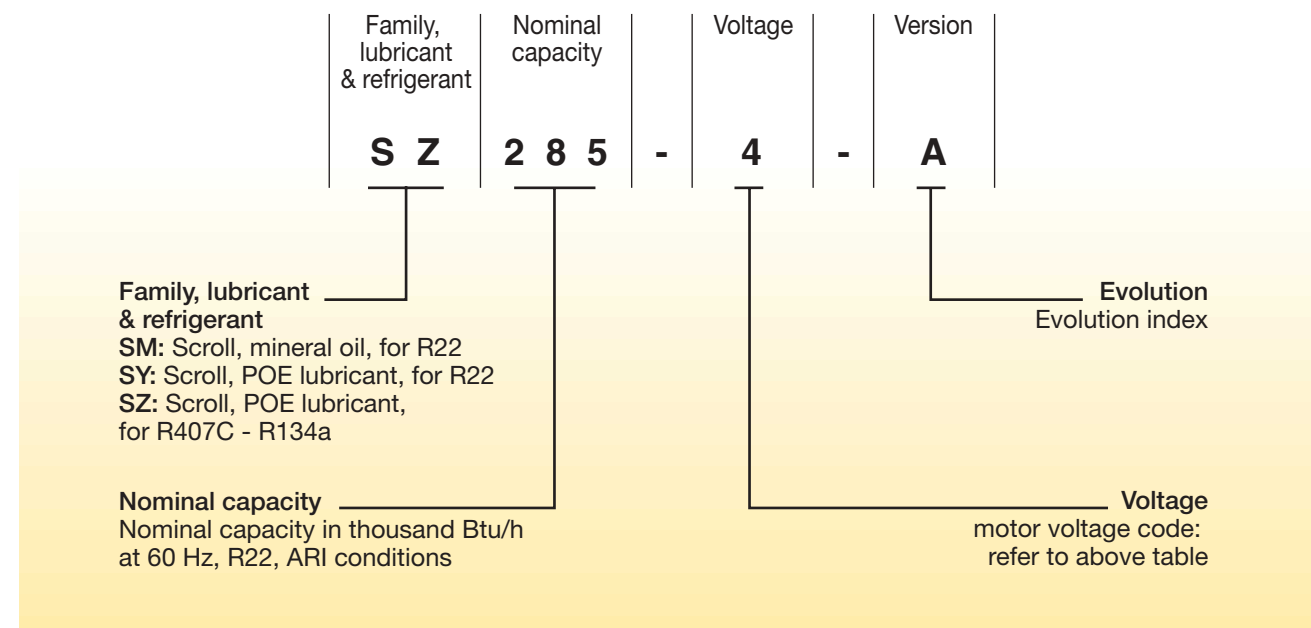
| Family, lubricant & refrigerant | Nominal capacity | | Voltage | | Version |
|---|---|---|---|---|---|
| S Z | 2 8 5 | - | 4 | - | A |

Family, lubricant & refrigerant
SM: Scroll, mineral oil, for R22
SY: Scroll, POE lubricant, for R22
SZ: Scroll, POE lubricant, for R407C - R134a

Nominal capacity
Nominal capacity in thousand Btu/h at 60 Hz, R22, ARI conditions

Evolution
Evolution index

Voltage
motor voltage code: refer to above table